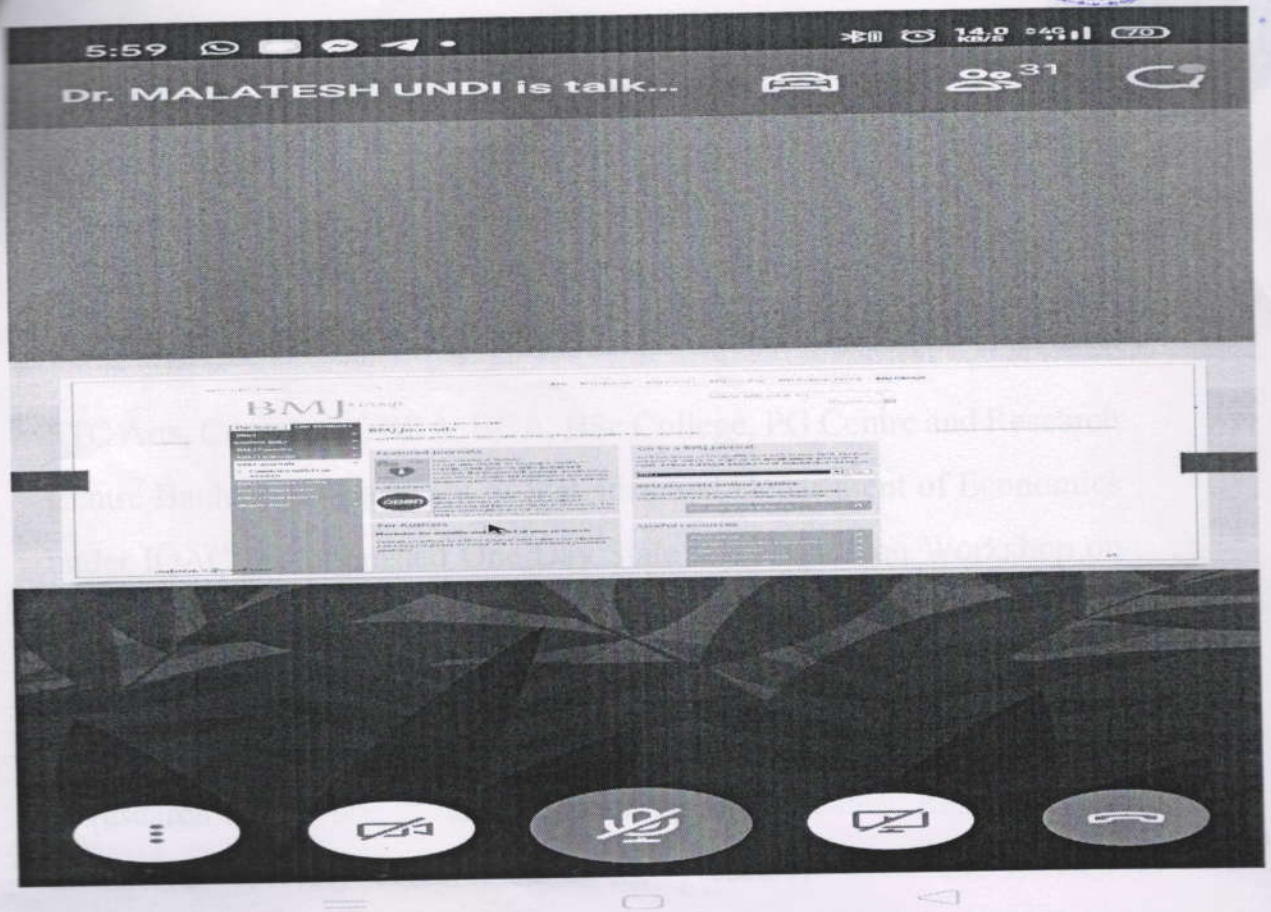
5:59

14.0 KB/S

70

Dr. MALATESH UNDI is talk...

31

BMJ

BMJ Journals

Featured journals

open

For Authors

Go to a BMJ journal

BMJ journals online a-z titles

Useful resources

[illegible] Arts, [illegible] College, PG Centre and Research

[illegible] Department of Economics

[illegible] Workshop on